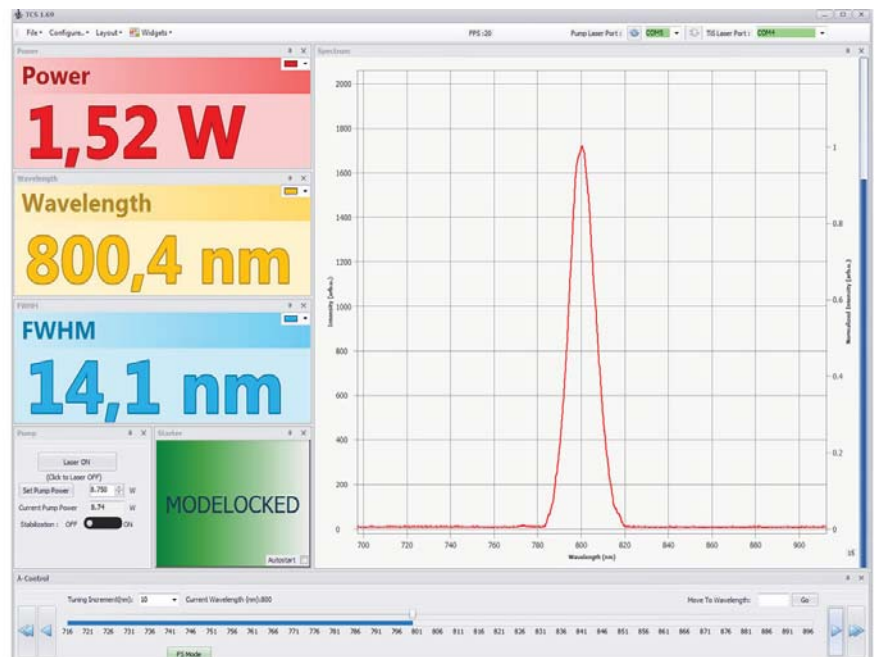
TCS 1.6.0

File Configure Layout Widgets

FPS : 20

Pump Laser Port : COM5 Ti:S Laser Port : COM4

Power

Power

1,52 W

Wavelength

Wavelength

800,4 nm

FWHM

FWHM

14,1 nm

Pump

Laser ON

(Click to Laser OFF)

Set Pump Power 8.750 W

Current Pump Power 8.74 W

Stabilization : OFF ON

Status

MODELOCKED

Autostart

Spectrum

2000
1800
1600
1400
1200
1000
800
600
400
200
0

Intensity (arb.u.)

700 720 740 760 780 800 820 840 860 880 900

Wavelength (nm)

1
0.8
0.6
0.4
0.2
0

Normalized Intensity (arb.u.)

λ-Control

Tuning Increment(nm): 10 Current Wavelength (nm):800

Move To Wavelength: Go

716 721 726 731 736 741 746 751 756 761 766 771 776 781 786 791 796 801 806 811 816 821 826 831 836 841 846 851 856 861 866 871 876 881 886 891 896

FS Mode